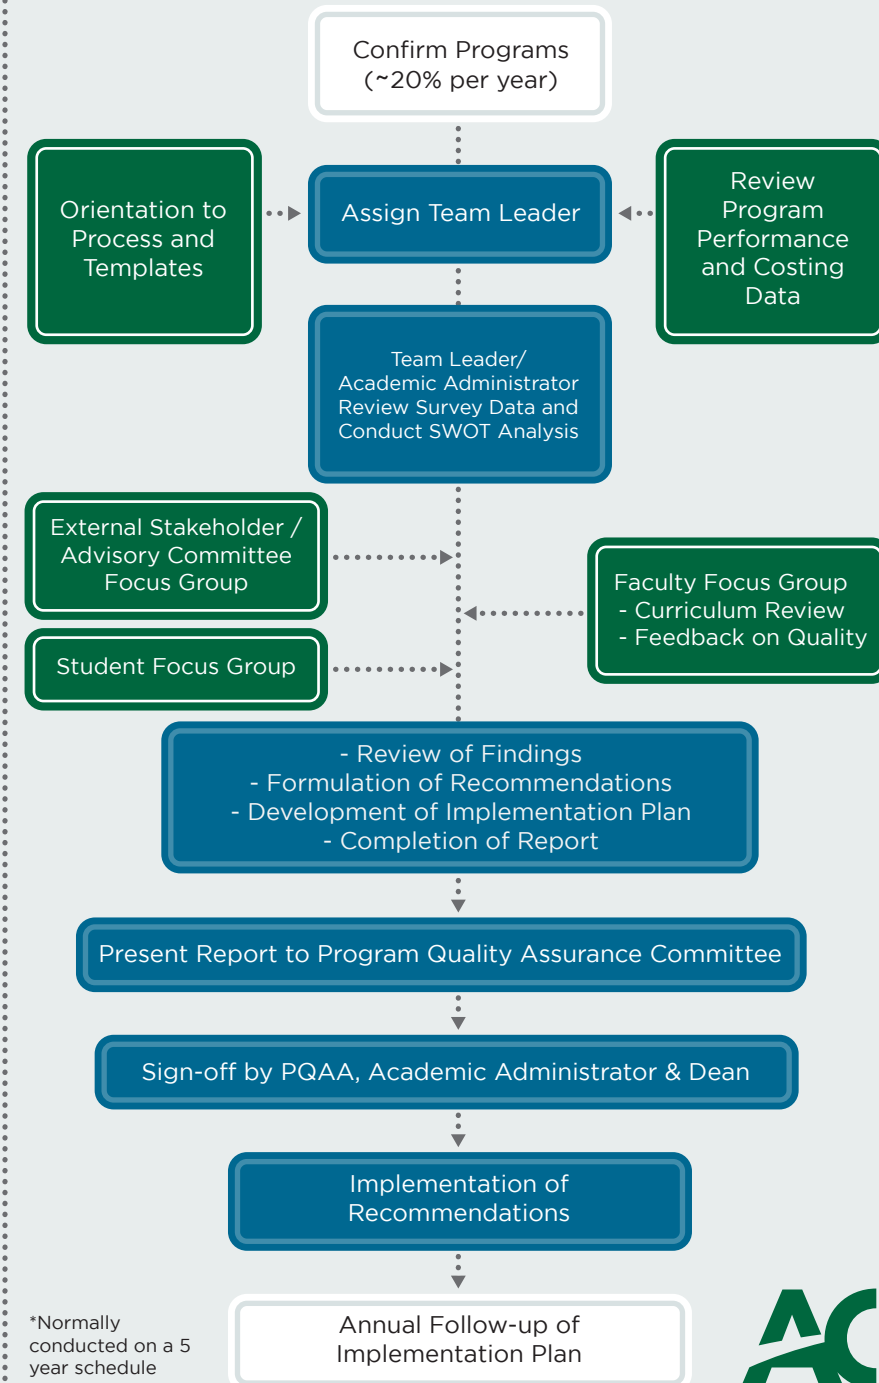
Confirm Programs (~20% per year)

Orientation to Process and Templates

Assign Team Leader

Review Program Performance and Costing Data

Team Leader/ Academic Administrator Review Survey Data and Conduct SWOT Analysis

External Stakeholder / Advisory Committee Focus Group

Faculty Focus Group
- Curriculum Review
- Feedback on Quality

Student Focus Group

- Review of Findings
- Formulation of Recommendations
- Development of Implementation Plan
- Completion of Report

Present Report to Program Quality Assurance Committee

Sign-off by PQAA, Academic Administrator & Dean

Implementation of Recommendations

*Normally conducted on a 5 year schedule

Annual Follow-up of Implementation Plan

AC